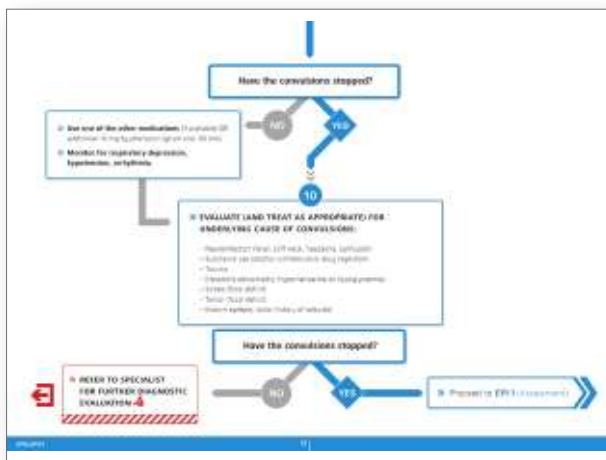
Have the convulsions stopped?

Use one of the other medications: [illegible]

Monitor for respiratory depression, hypotension, arrhythmia.

NO

YES

10

EVALUATE (AND TREAT AS APPROPRIATE) FOR UNDERLYING CAUSE OF CONVULSIONS:

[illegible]
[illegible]
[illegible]
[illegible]
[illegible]
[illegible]
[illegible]

Have the convulsions stopped?

REFER TO SPECIALIST FOR FURTHER DIAGNOSTIC EVALUATION

NO

YES

Proceed to EPI 1 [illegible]

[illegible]

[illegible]